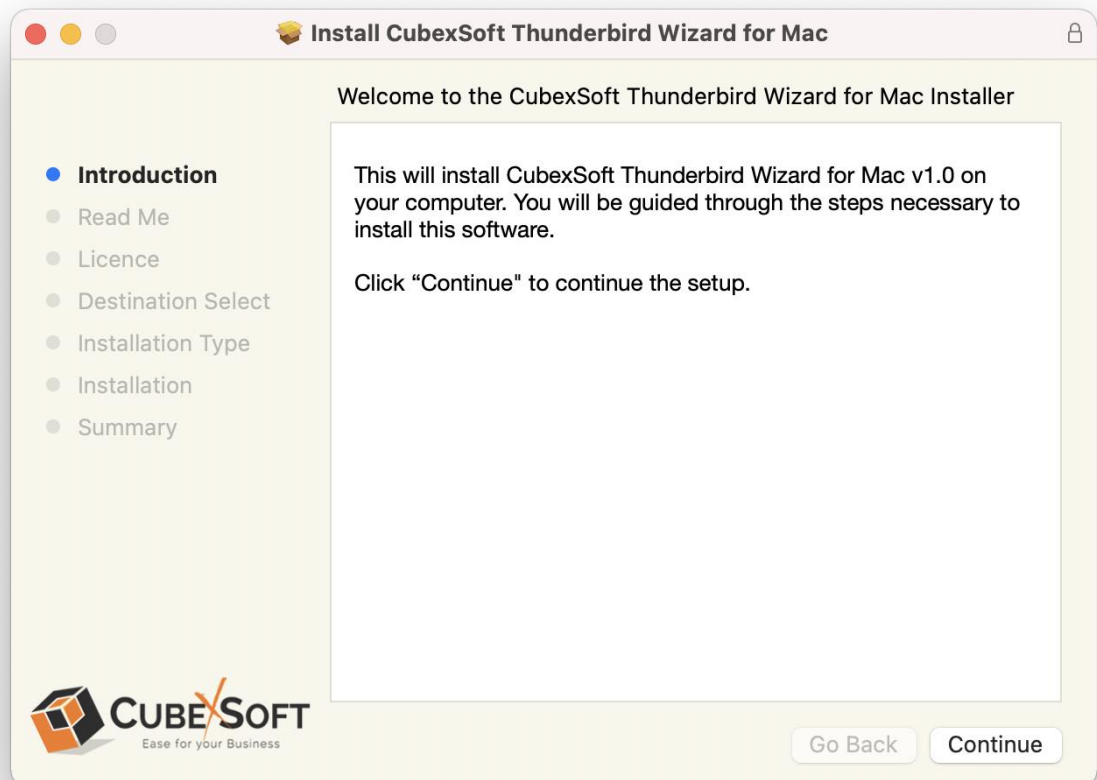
Install CubexSoft Thunderbird Wizard for Mac

Welcome to the CubexSoft Thunderbird Wizard for Mac Installer

Introduction
Read Me
Licence
Destination Select
Installation Type
Installation
Summary

This will install CubexSoft Thunderbird Wizard for Mac v1.0 on your computer. You will be guided through the steps necessary to install this software.

Click “Continue" to continue the setup.

CUBEXSOFT
Ease for your Business

Go Back
Continue